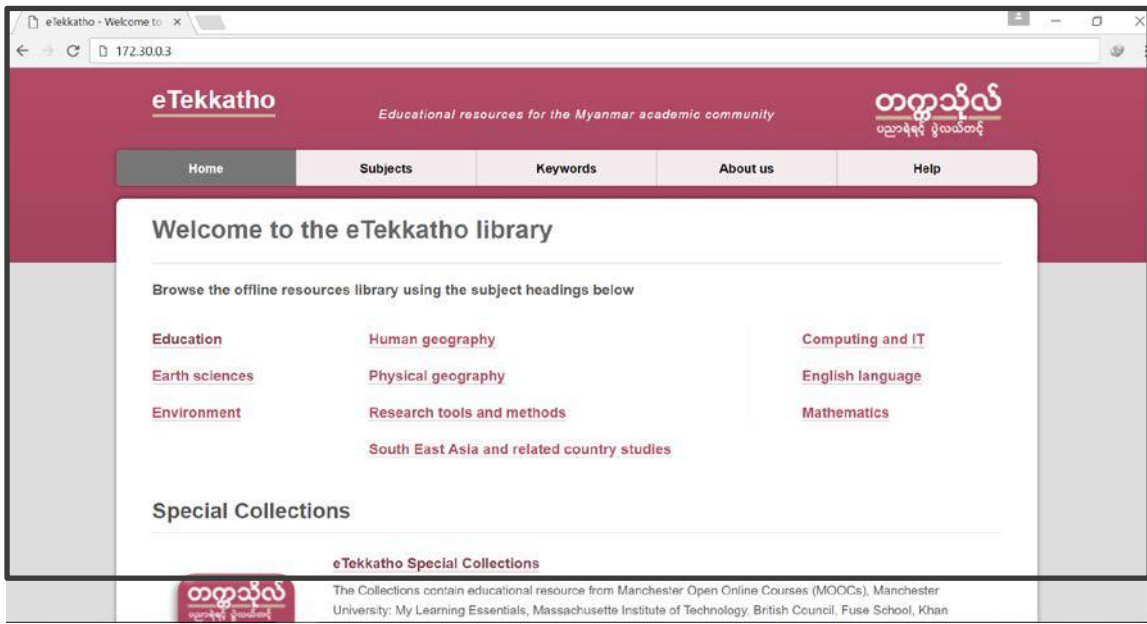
eTekkatho - Welcome to ×

172.30.0.3

eTekkatho

Educational resources for the Myanmar academic community

တက္ကသိုလ်
ပညာရပ်ရှင် ပွဲလယ်တင်

Home | Subjects | Keywords | About us | Help

Welcome to the eTekkatho library

Browse the offline resources library using the subject headings below

Education
Earth sciences
Environment

Human geography
Physical geography
Research tools and methods
South East Asia and related country studies

Computing and IT
English language
Mathematics

Special Collections

eTekkatho Special Collections

The Collections contain educational resource from Manchester Open Online Courses (MOOCs), Manchester University: My Learning Essentials, Massachusette Institute of Technology, British Council, Fuse School, Khan

တက္ကသိုလ်